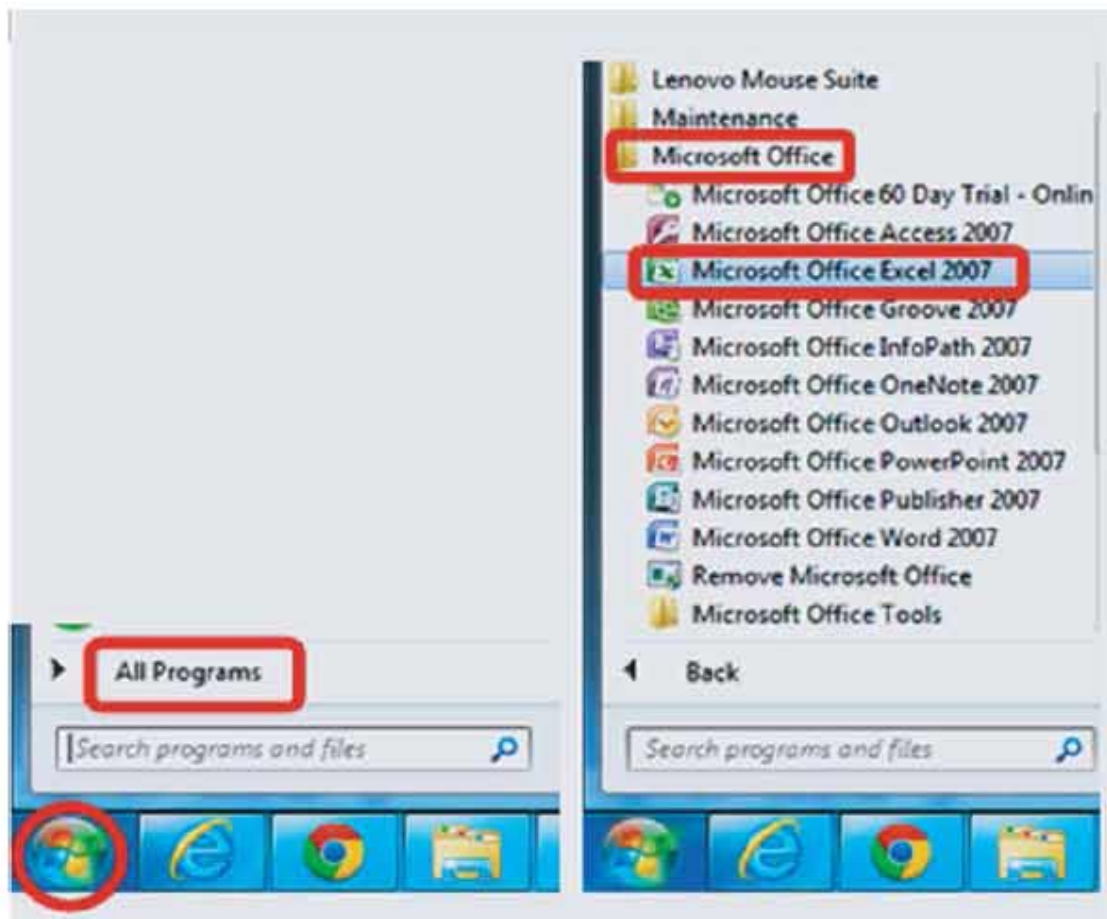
All Programs

Search programs and files

Lenovo Mouse Suite
Maintenance
Microsoft Office
Microsoft Office 60 Day Trial - Onlin
Microsoft Office Access 2007
Microsoft Office Excel 2007
Microsoft Office Groove 2007
Microsoft Office InfoPath 2007
Microsoft Office OneNote 2007
Microsoft Office Outlook 2007
Microsoft Office PowerPoint 2007
Microsoft Office Publisher 2007
Microsoft Office Word 2007
Remove Microsoft Office
Microsoft Office Tools

Back

Search programs and files